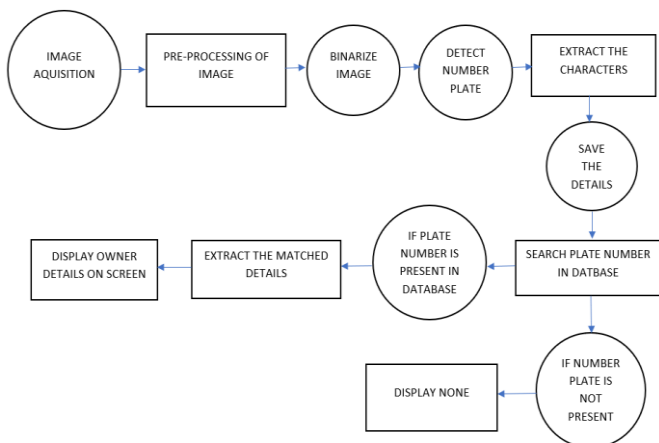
IMAGE AQUISITION

PRE-PROCESSING OF IMAGE

BINARIZE IMAGE

DETECT NUMBER PLATE

EXTRACT THE CHARACTERS

SAVE THE DETAILS

SEARCH PLATE NUMBER IN DATBASE

IF PLATE NUMBER IS PRESENT IN DATABASE

EXTRACT THE MATCHED DETAILS

DISPLAY OWNER DETAILS ON SCREEN

IF NUMBER PLATE IS NOT PRESENT

DISPLAY NONE